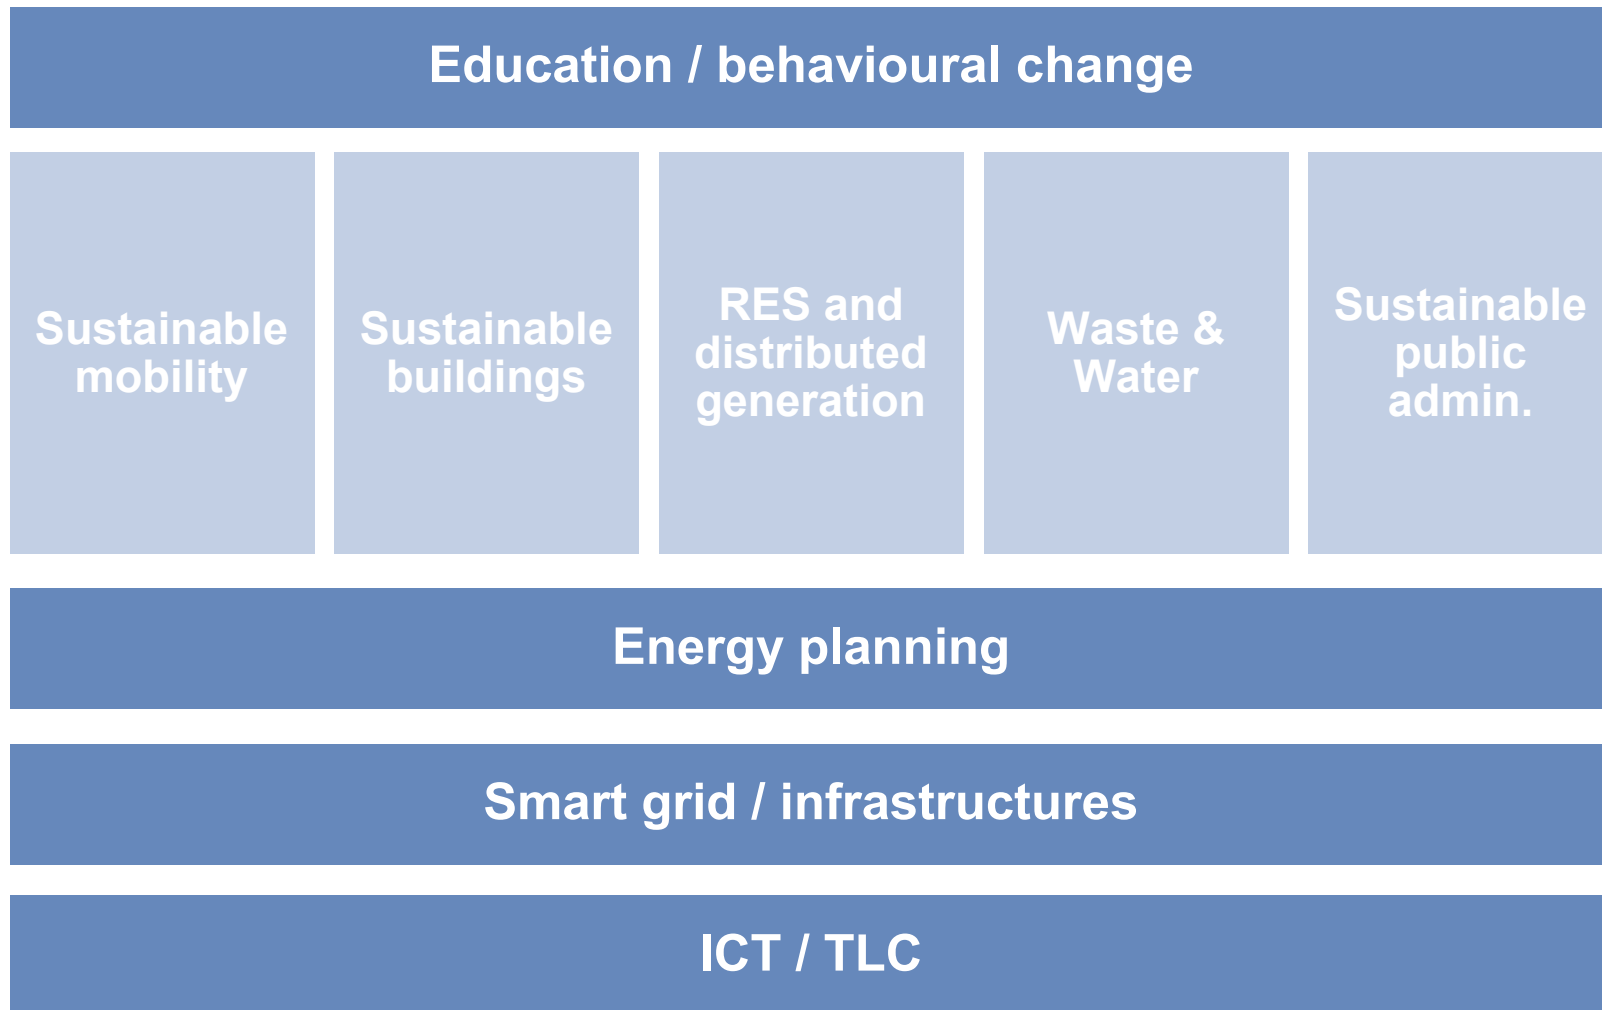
Education / behavioural change

Sustainable mobility

Sustainable buildings

RES and distributed generation

Waste & Water

Sustainable public admin.

Energy planning

Smart grid / infrastructures

ICT / TLC